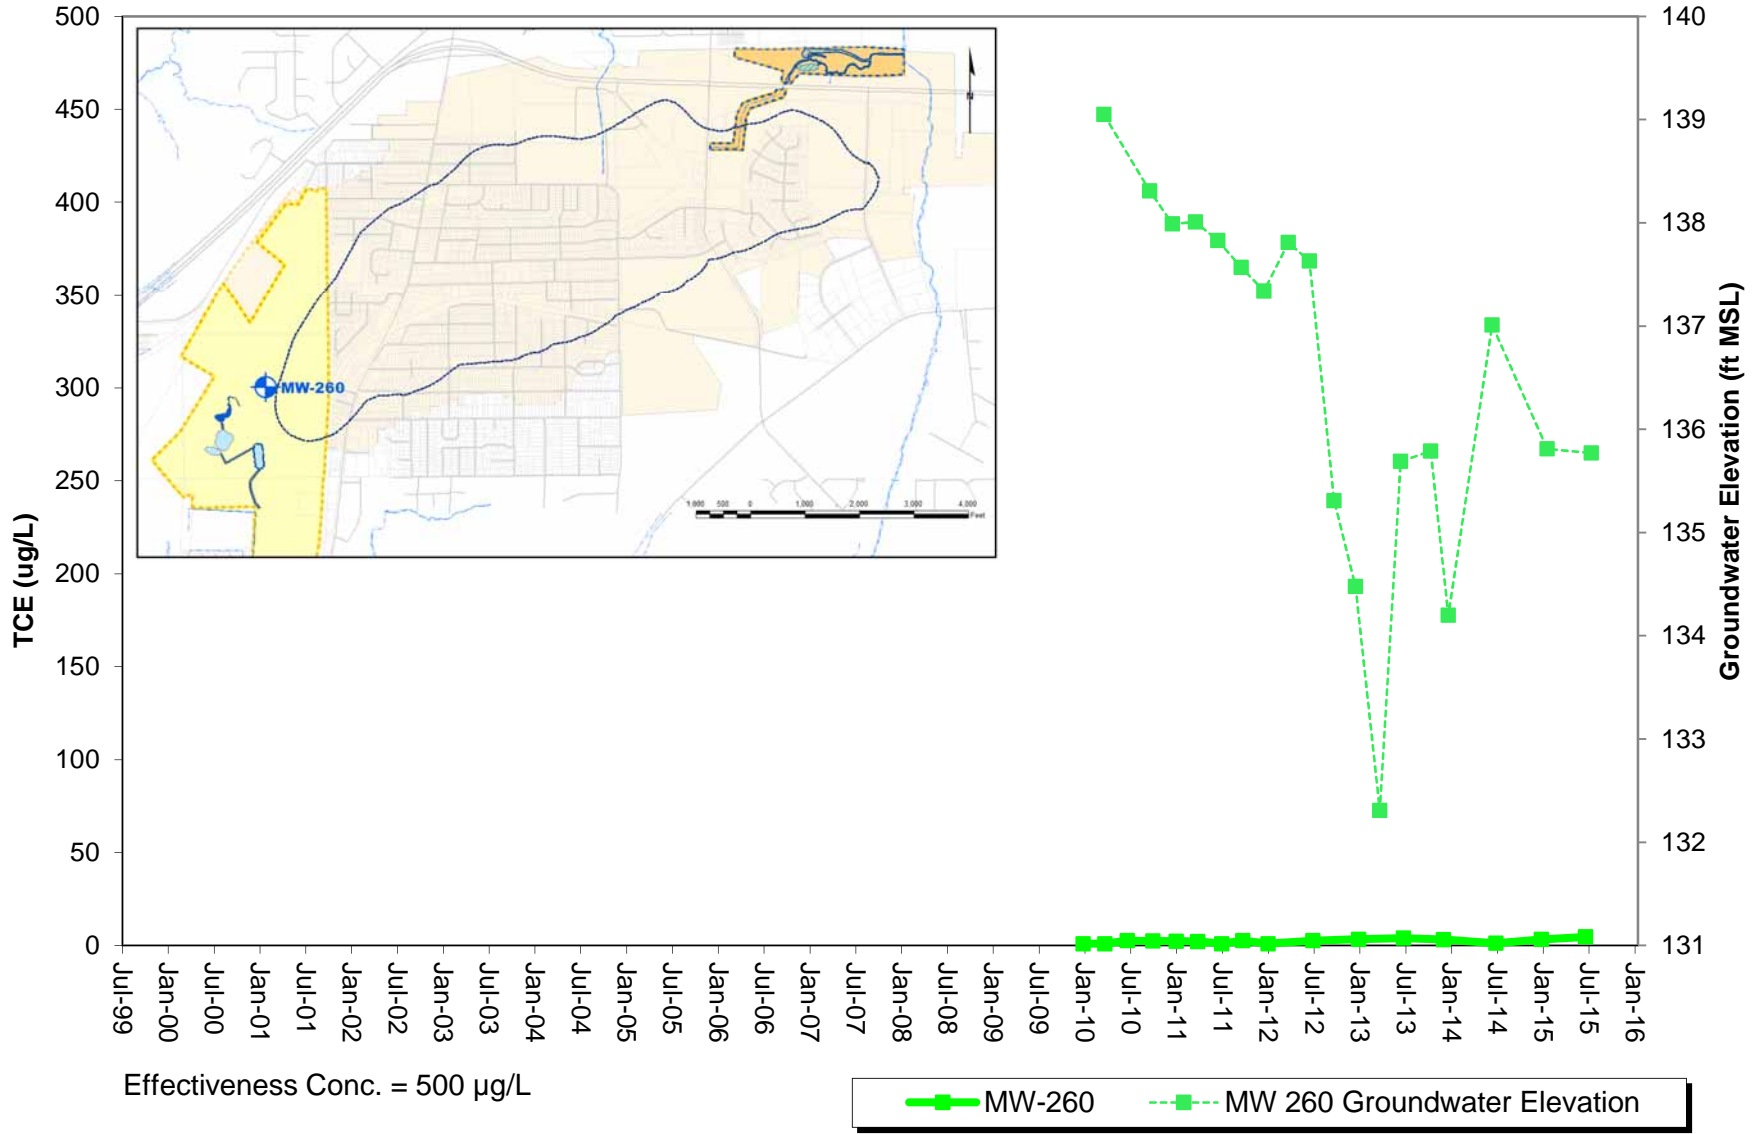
TCE (ug/L)

500
450
400
350
300
250
200
150
100
50
0

Groundwater Elevation (ft MSL)

140
139
138
137
136
135
134
133
132
131

MW-260

1,000 500 0 1,000 2,000 3,000 4,000
Feet

N

Jul-99
Jan-00
Jul-00
Jan-01
Jul-01
Jan-02
Jul-02
Jan-03
Jul-03
Jan-04
Jul-04
Jan-05
Jul-05
Jan-06
Jul-06
Jan-07
Jul-07
Jan-08
Jul-08
Jan-09
Jul-09
Jan-10
Jul-10
Jan-11
Jul-11
Jan-12
Jul-12
Jan-13
Jul-13
Jan-14
Jul-14
Jan-15
Jul-15
Jan-16

Effectiveness Conc. = 500 µg/L

MW-260
MW 260 Groundwater Elevation